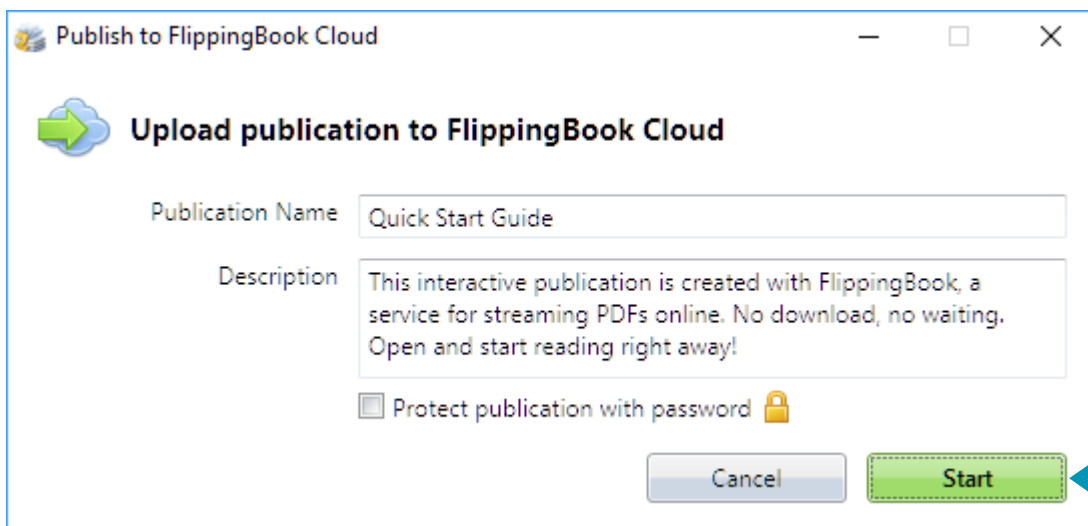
Publish to FlippingBook Cloud

Upload publication to FlippingBook Cloud

Publication Name
Quick Start Guide

Description
This interactive publication is created with FlippingBook, a service for streaming PDFs online. No download, no waiting. Open and start reading right away!

Protect publication with password

Cancel
Start